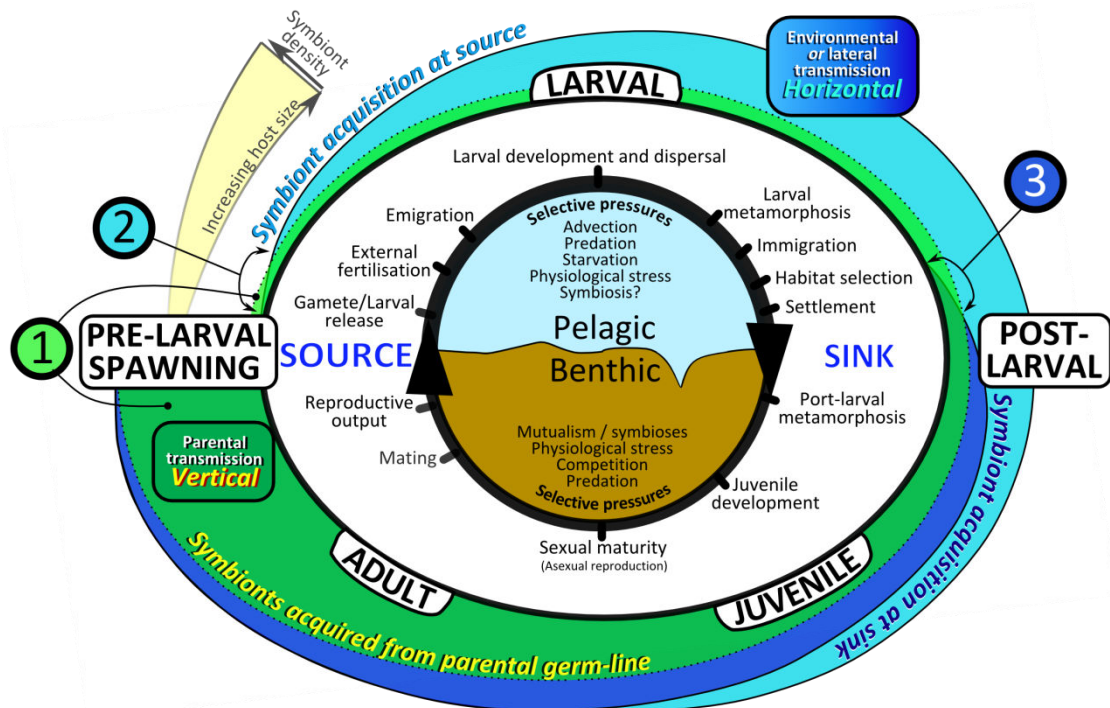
Symbiont density

Increasing host size

Symbiont acquisition at source

LARVAL

Environmental or lateral transmission
Horizontal

3

2

Larval development and dispersal

Selective pressures
Advection
Predation
Starvation
Physiological stress
Symbiosis?

Emigration

Larval metamorphosis

External fertilisation

Immigration

Habitat selection

Gamete/Larval release

Settlement

1

PRE-LARVAL SPAWNING

SOURCE

Pelagic

Benthic

SINK

POST-LARVAL

Reproductive output

Port-larval metamorphosis

Parental transmission
Vertical

Mutualism / symbioses
Physiological stress
Competition
Predation
Selective pressures

Mating

Juvenile development

Symbiont acquisition at sink

Sexual maturity
(Asexual reproduction)

ADULT

JUVENILE

Symbionts acquired from parental germ-line